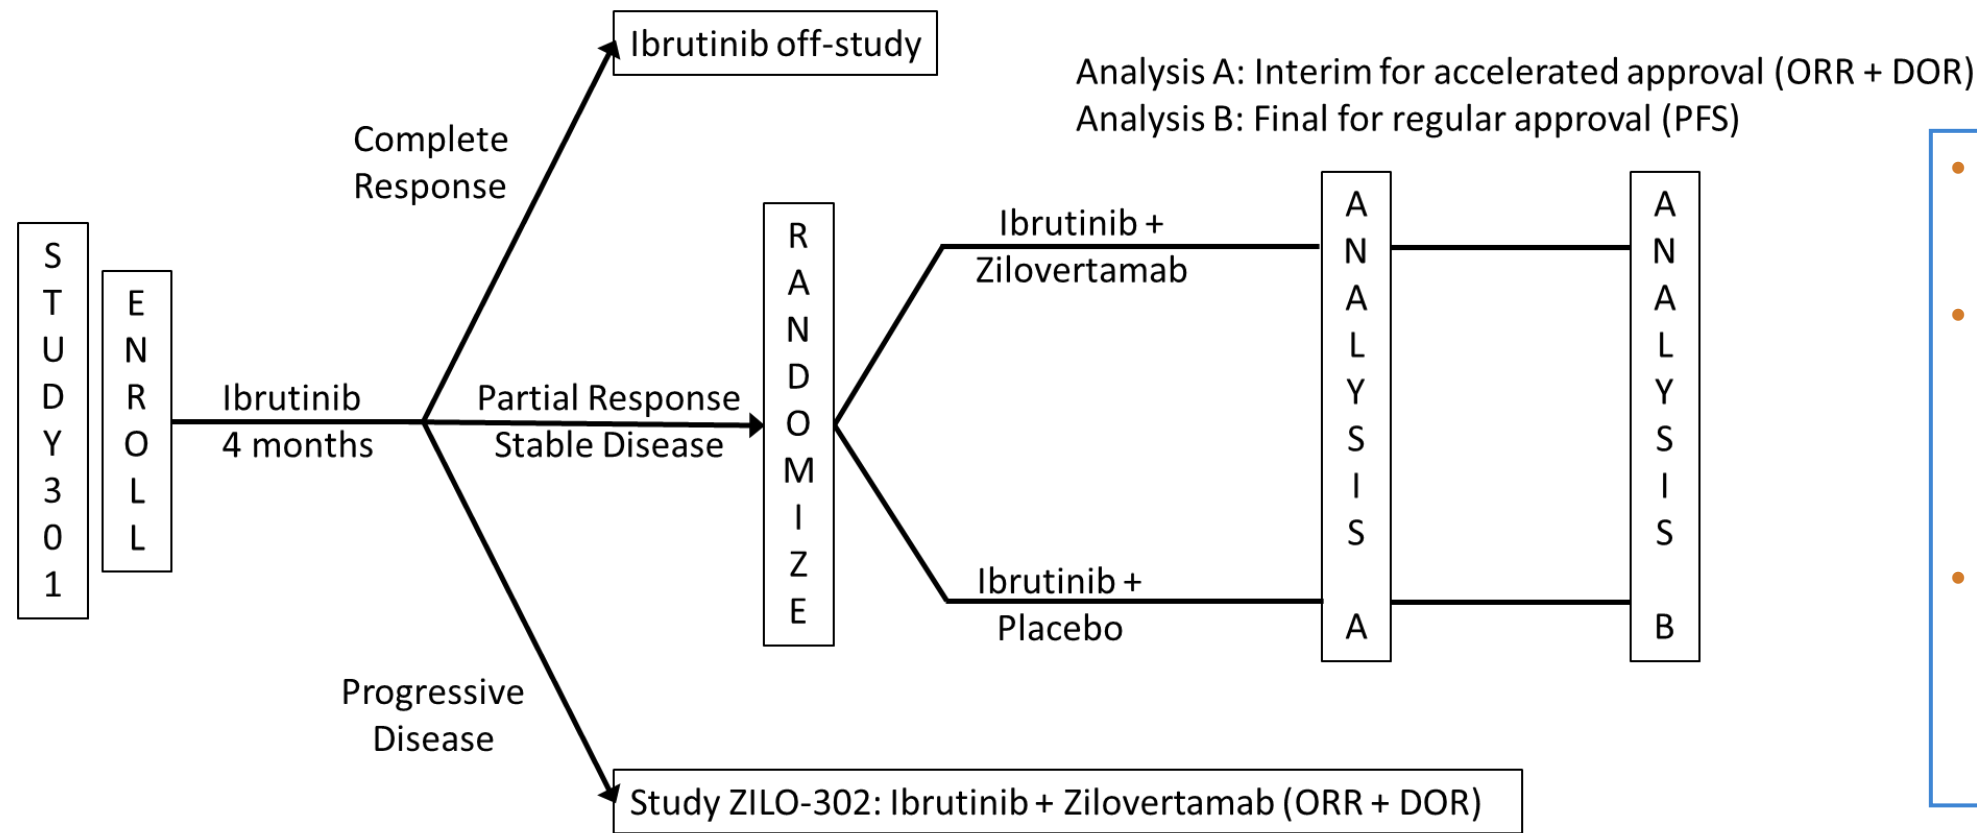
STUDY 301

ENROLL

Ibrutinib
4 months

Complete Response

Ibrutinib off-study

Partial Response
Stable Disease

Progressive Disease

Study ZILO-302: Ibrutinib + Zilovertamab (ORR + DOR)

RANDOMIZE

Ibrutinib +
Zilovertamab

Ibrutinib +
Placebo

Analysis A: Interim for accelerated approval (ORR + DOR)
Analysis B: Final for regular approval (PFS)

ANALYSIS A

ANALYSIS B